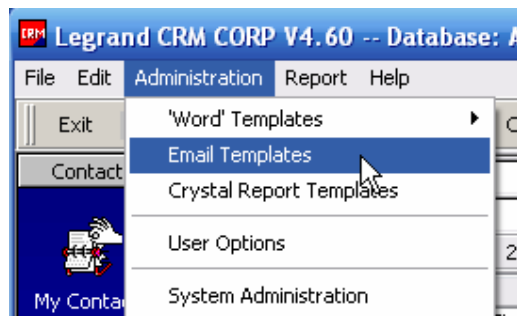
CRM Legrand CRM CORP V4.60 -- Database: A

File Edit Administration Report Help

Exit

Contact

My Conta

'Word' Templates
Email Templates
Crystal Report Templates
User Options
System Administration

C

2